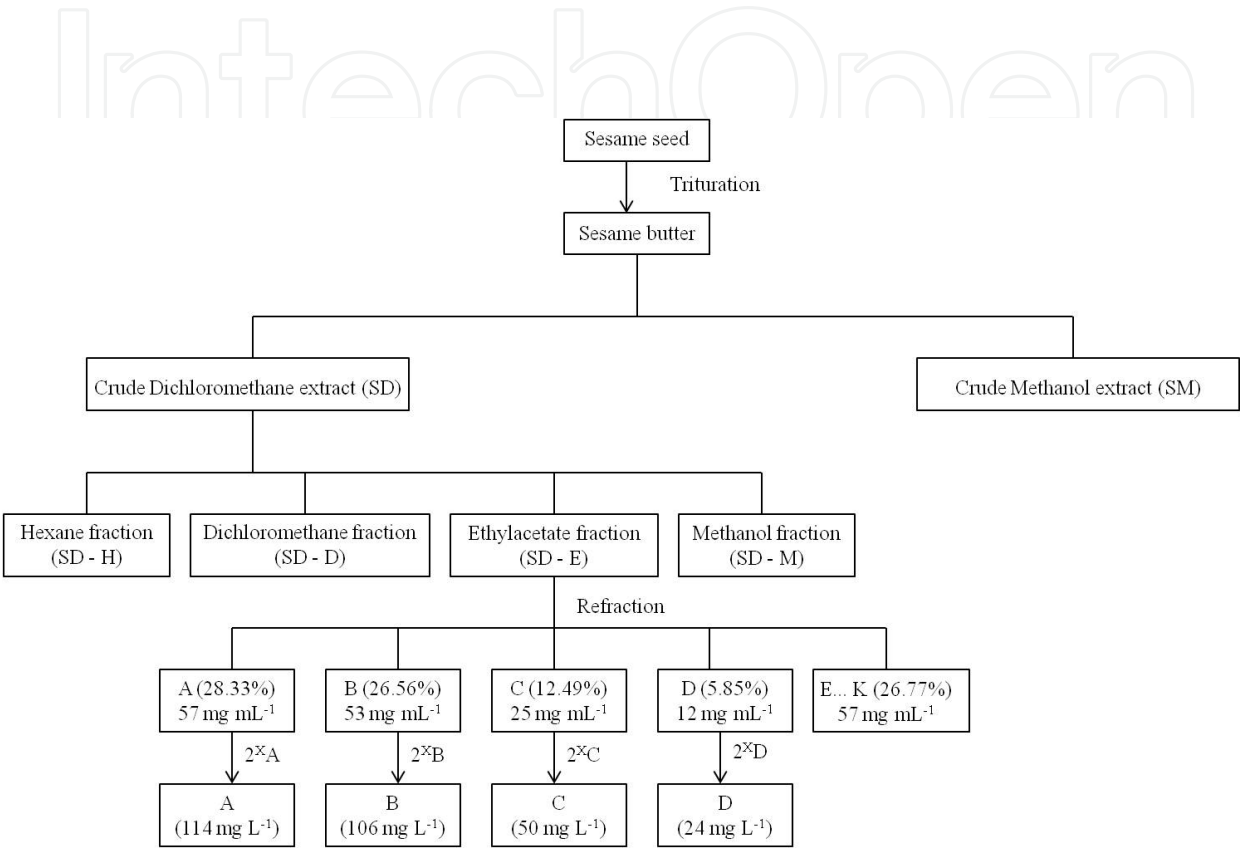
IntechOpen

Sesame seed

Trituration

Sesame butter

Crude Dichloromethane extract (SD)

Crude Methanol extract (SM)

Hexane fraction (SD - H)

Dichloromethane fraction (SD - D)

Ethylacetate fraction (SD - E)

Methanol fraction (SD - M)

Refraction

A (28.33%) 57 mg mL$^{-1}$

B (26.56%) 53 mg mL$^{-1}$

C (12.49%) 25 mg mL$^{-1}$

D (5.85%) 12 mg mL$^{-1}$

E... K (26.77%) 57 mg mL$^{-1}$

$2^{x}$A

$2^{x}$B

$2^{x}$C

$2^{x}$D

A (114 mg L$^{-1}$)

B (106 mg L$^{-1}$)

C (50 mg L$^{-1}$)

D (24 mg L$^{-1}$)